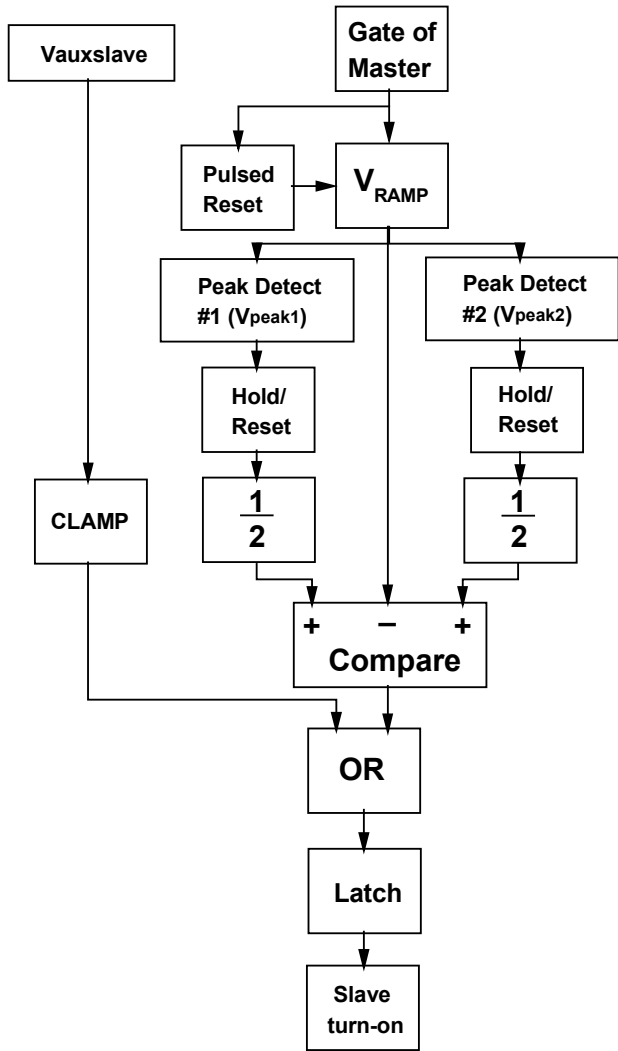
Vauxslave

Gate of Master

Pulsed Reset

$V_{RAMP}$

Peak Detect #1 ($V_{peak1}$)

Peak Detect #2 ($V_{peak2}$)

Hold/ Reset

Hold/ Reset

CLAMP

$\frac{1}{2}$

$\frac{1}{2}$

+ − +

Compare

OR

Latch

Slave turn-on